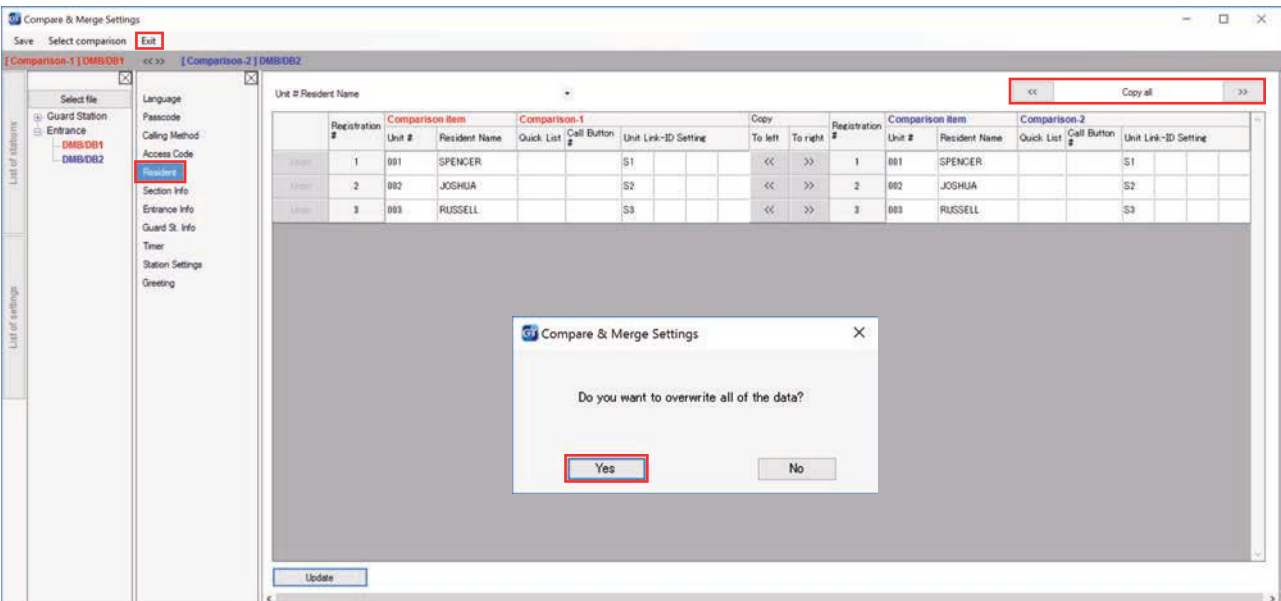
Compare & Merge Settings

Save Select comparison Exit

[ Comparison-1 ] DMB/DB1 <<>> [ Comparison-2 ] DMB/DB2

List of stations

List of settings

Select file
Guard Station
Entrance
DMB/DB1
DMB/DB2

Language
Passcode
Calling Method
Access Code
Resident
Section Info
Entrance Info
Guard St. Info
Timer
Station Settings
Greeting

Unit # Resident Name

<< Copy all >>

| | Registration # | Comparison item Unit # | Resident Name | Comparison-1 Quick List | Call Button # | Unit Link-ID Setting | | | | Copy To left | To right | Registration # | Comparison item Unit # | Resident Name | Comparison-2 Quick List | Call Button # | Unit Link-ID Setting | | | |
|---|---|---|---|---|---|---|---|---|---|---|---|---|---|---|---|---|---|---|---|---|
| Undo | 1 | 001 | SPENCER | | | S1 | | | | << | >> | 1 | 001 | SPENCER | | | S1 | | | |
| Undo | 2 | 002 | JOSHUA | | | S2 | | | | << | >> | 2 | 002 | JOSHUA | | | S2 | | | |
| Undo | 3 | 003 | RUSSELL | | | S3 | | | | << | >> | 3 | 003 | RUSSELL | | | S3 | | | |

Compare & Merge Settings

Do you want to overwrite all of the data?

Yes No

Update